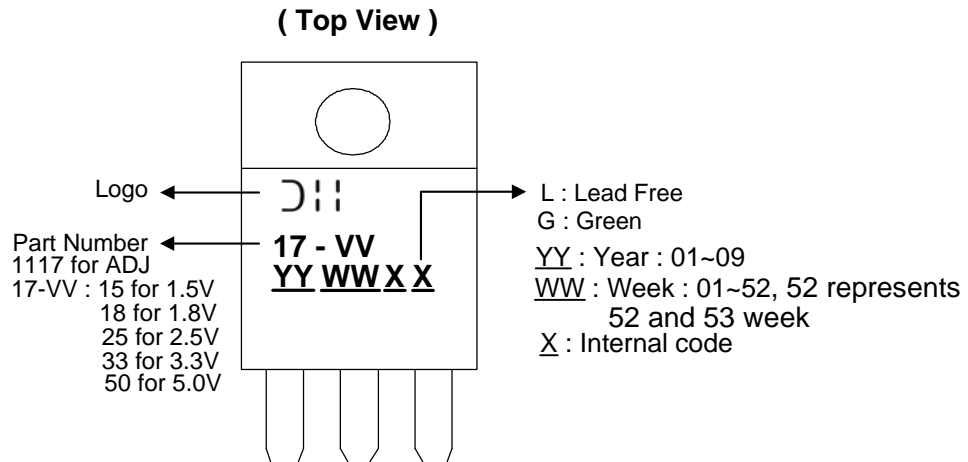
( Top View )

Logo

Part Number
1117 for ADJ
17-VV : 15 for 1.5V
18 for 1.8V
25 for 2.5V
33 for 3.3V
50 for 5.0V

17 - VV
YY WW X X

L : Lead Free
G : Green

YY : Year : 01~09
WW : Week : 01~52, 52 represents 52 and 53 week
X : Internal code